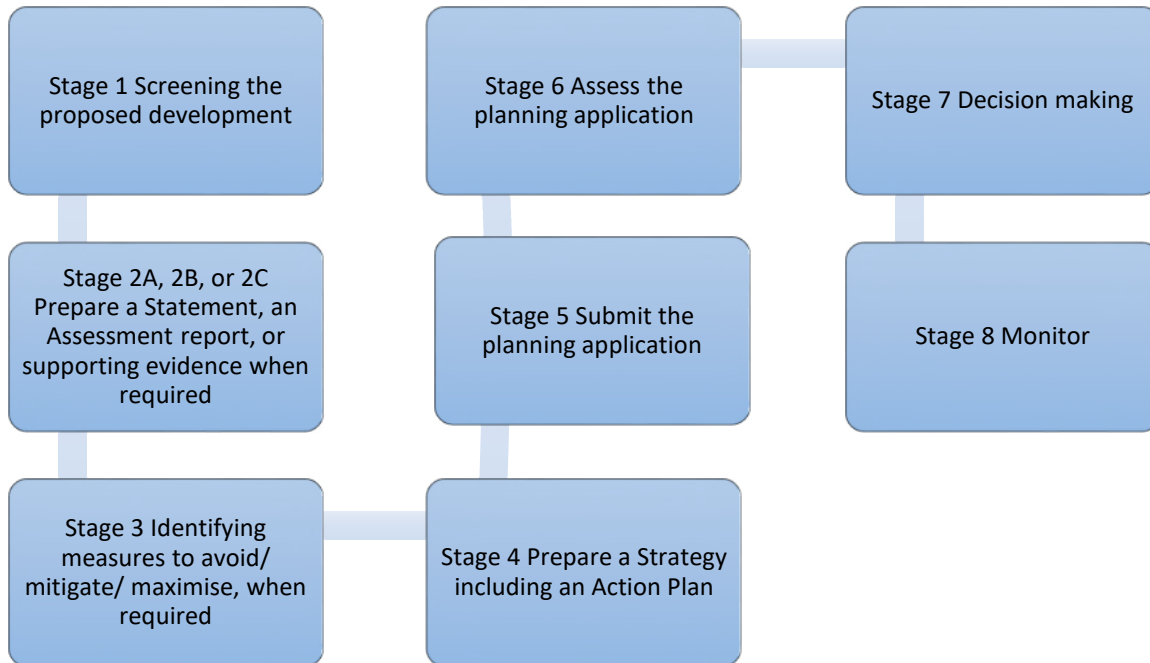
Stage 1 Screening the proposed development

Stage 2A, 2B, or 2C Prepare a Statement, an Assessment report, or supporting evidence when required

Stage 3 Identifying measures to avoid/ mitigate/ maximise, when required

Stage 4 Prepare a Strategy including an Action Plan

Stage 5 Submit the planning application

Stage 6 Assess the planning application

Stage 7 Decision making

Stage 8 Monitor